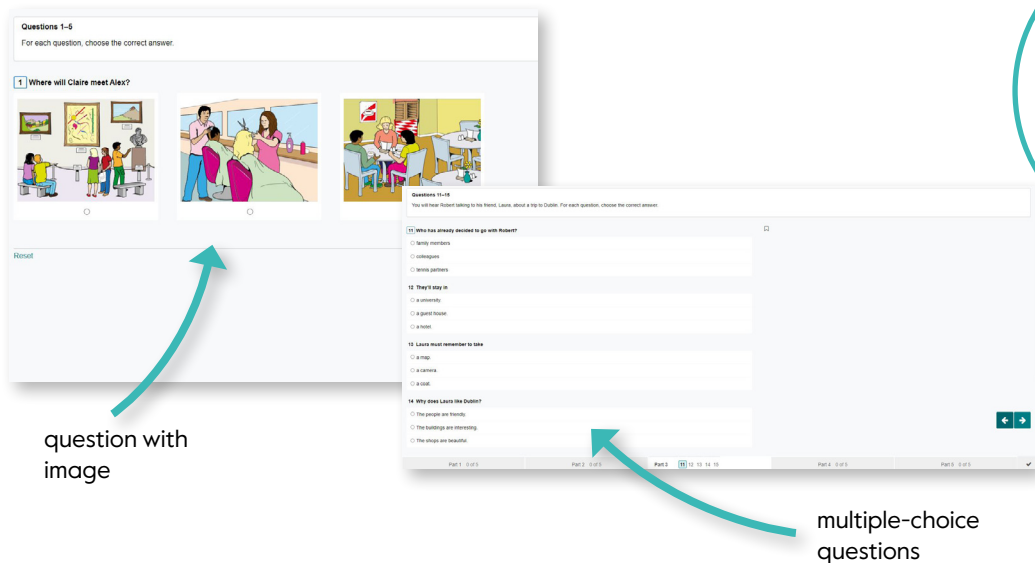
Questions 1–5

For each question, choose the correct answer.

1 Where will Claire meet Alex?

Reset

Questions 11–15

You will hear Robert talking to his friend, Laura, about a trip to Dublin. For each question, choose the correct answer.

11 Who has already decided to go with Robert?

family members

colleagues

tennis partners

12 They'll stay in

a university.

a guest house.

a hotel.

13 Laura must remember to take

a map.

a camera.

a coat.

14 Why does Laura like Dublin?

The people are friendly.

The buildings are interesting.

The shops are beautiful.

Part 1 0 of 5 | Part 2 0 of 5 | Part 3 11 12 13 14 15 | Part 4 0 of 5 | Part 5 0 of 5

question with image

multiple-choice questions